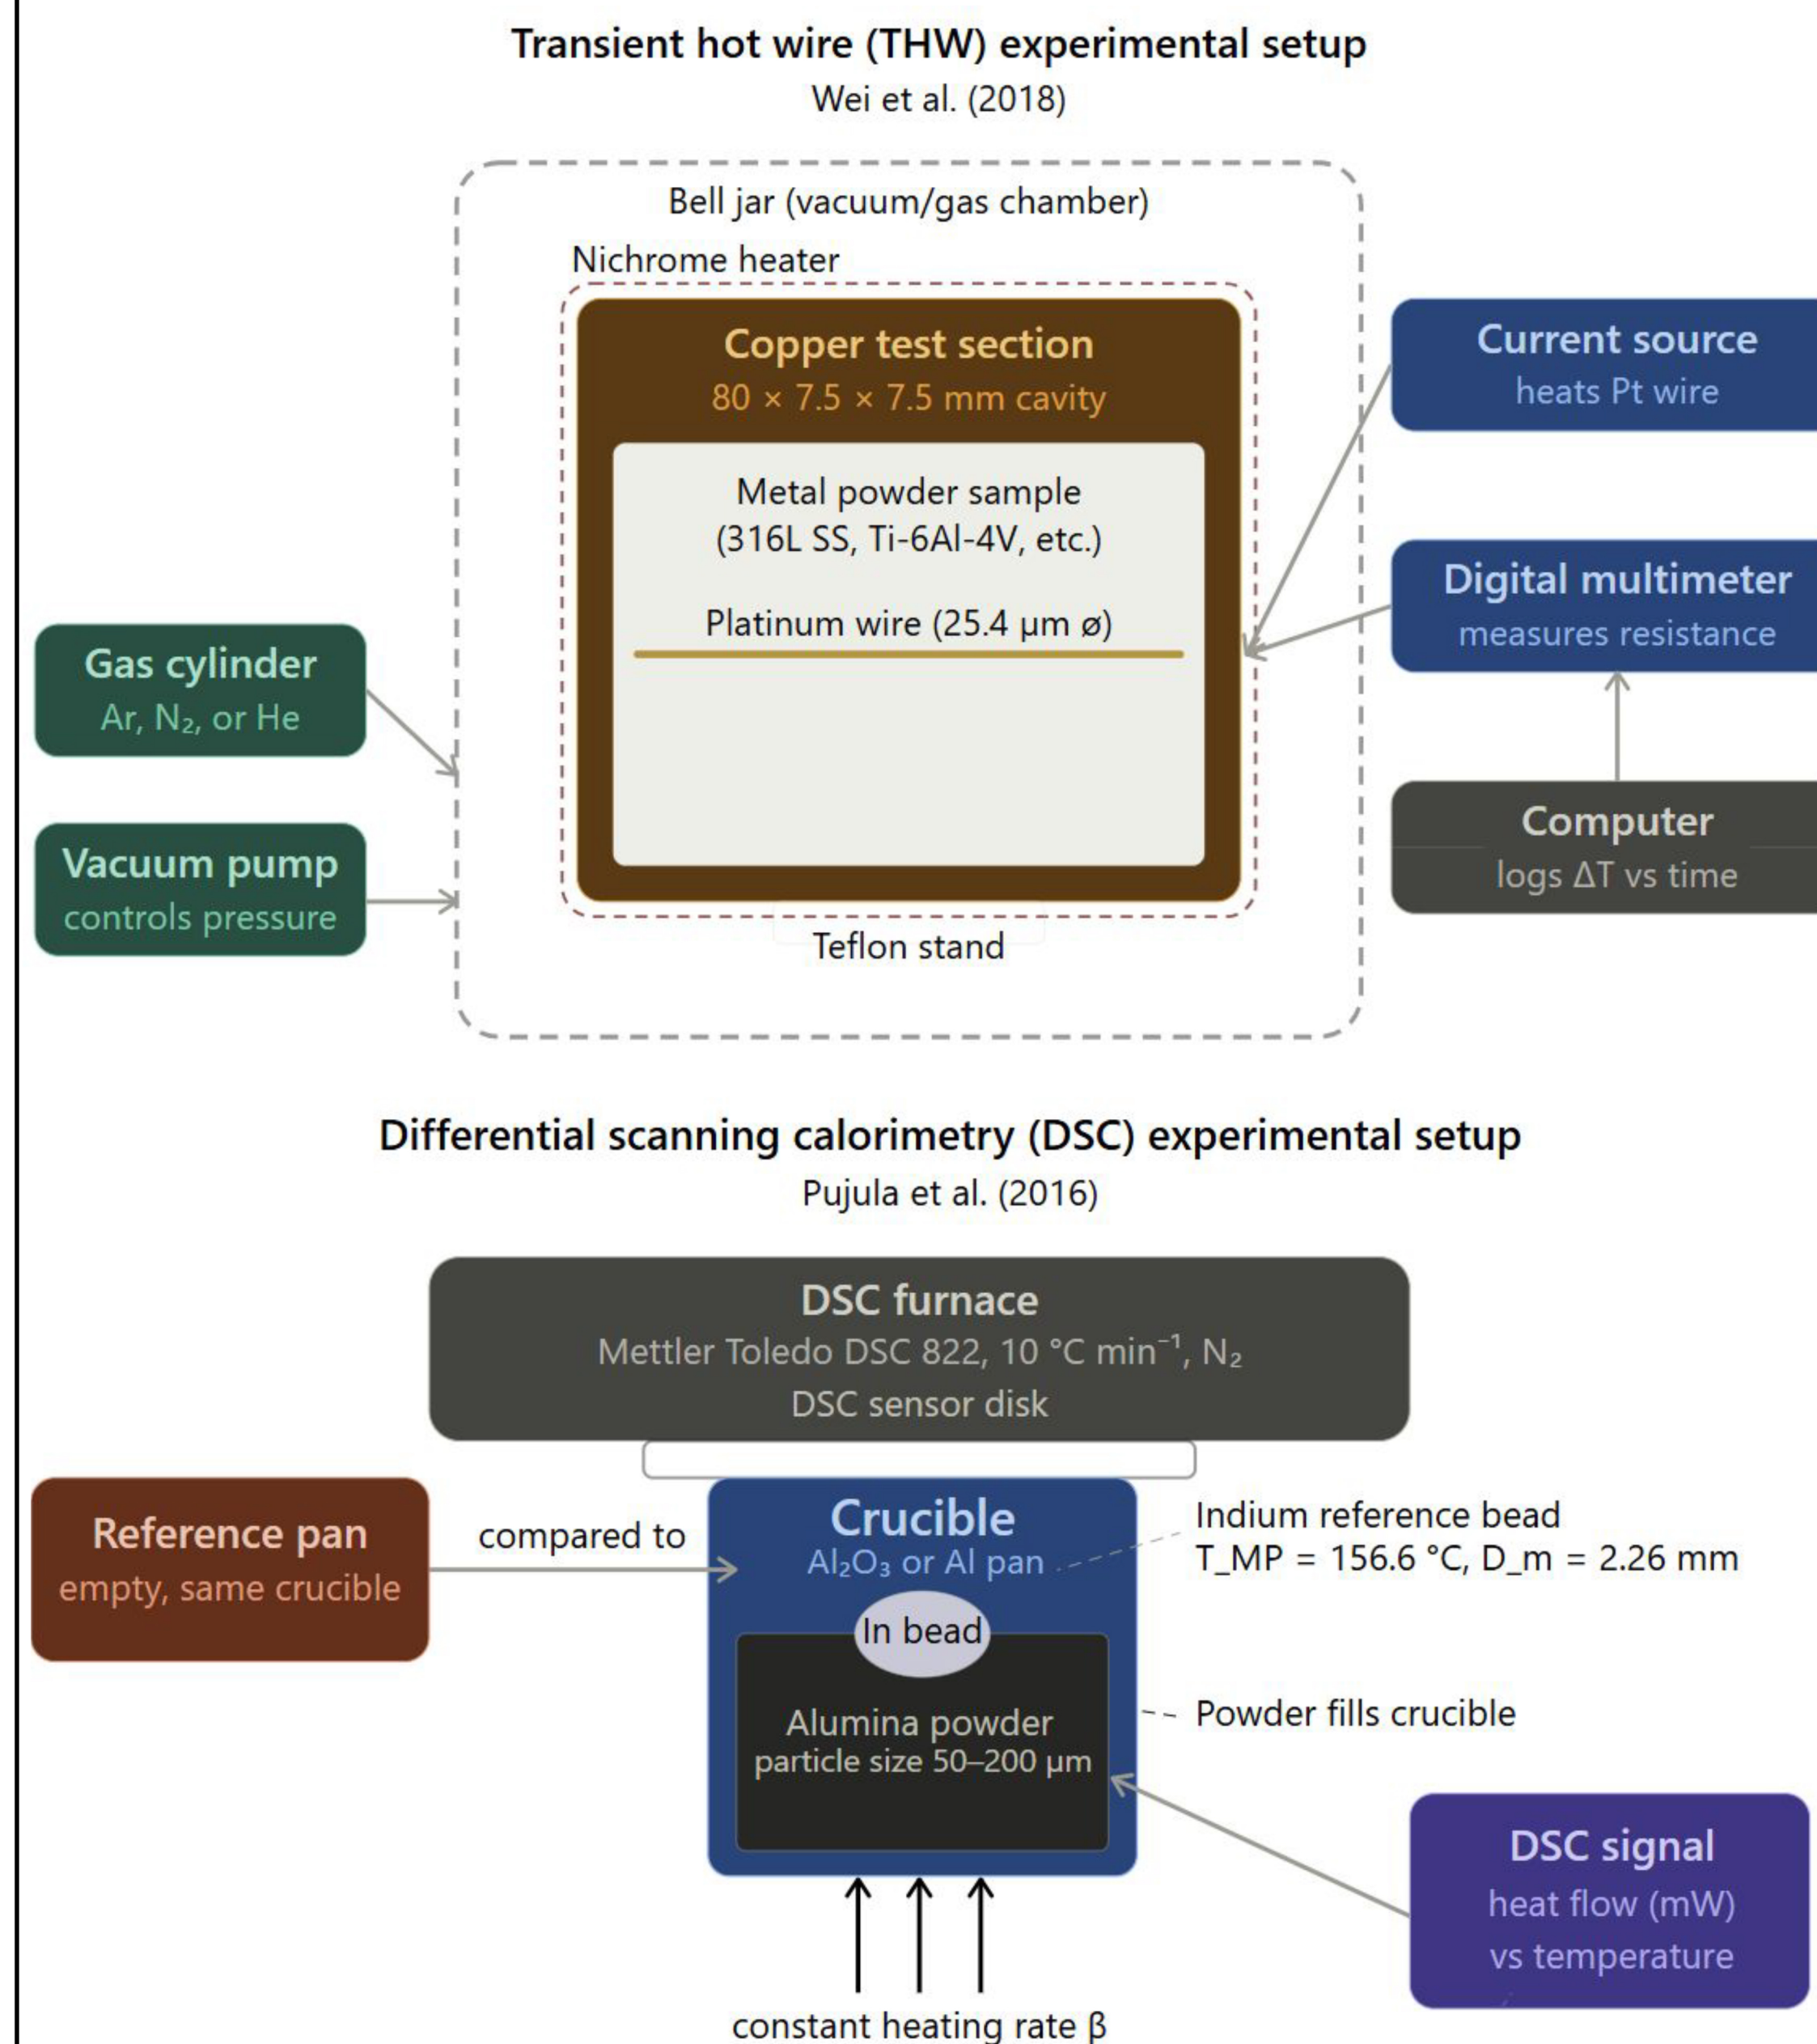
Transient hot wire (THW) experimental setup
Wei et al. (2018)

Bell jar (vacuum/gas chamber)

Nichrome heater

Copper test section
80 × 7.5 × 7.5 mm cavity

Metal powder sample
(316L SS, Ti-6Al-4V, etc.)

Platinum wire (25.4 μm ø)

Teflon stand

Gas cylinder
Ar, $N_2$, or He

Vacuum pump
controls pressure

Current source
heats Pt wire

Digital multimeter
measures resistance

Computer
logs ΔT vs time

Differential scanning calorimetry (DSC) experimental setup
Pujula et al. (2016)

DSC furnace
Mettler Toledo DSC 822, 10 °C min$^{-1}$, $N_2$
DSC sensor disk

Reference pan
empty, same crucible

compared to

Crucible
$Al_2O_3$ or Al pan

In bead

Alumina powder
particle size 50–200 μm

Indium reference bead
T_MP = 156.6 °C, D_m = 2.26 mm

Powder fills crucible

DSC signal
heat flow (mW)
vs temperature

constant heating rate β